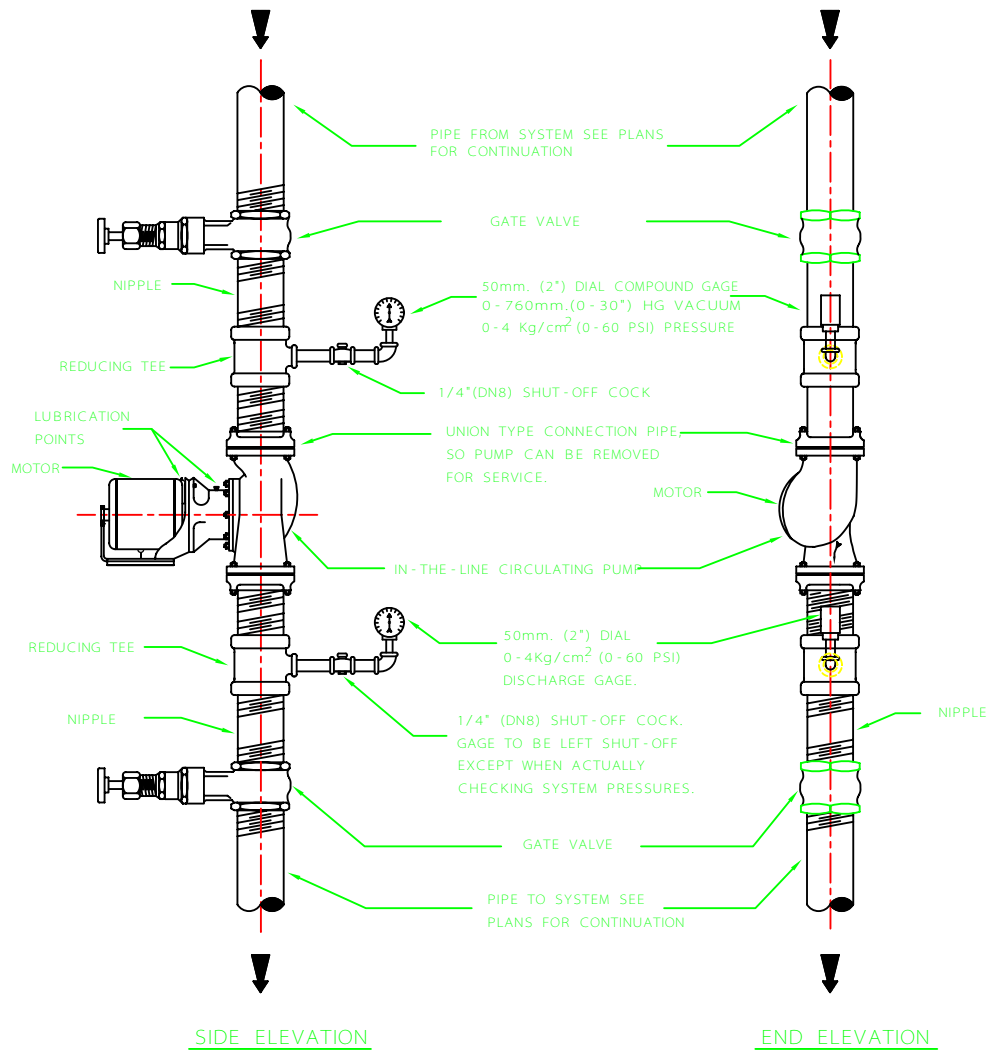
PIPE FROM SYSTEM SEE PLANS FOR CONTINUATION

GATE VALVE

NIPPLE

50mm. (2") DIAL COMPOUND GAGE
0-760mm.(0-30") HG VACUUM
0-4 Kg/cm$^2$ (0-60 PSI) PRESSURE

REDUCING TEE

1/4"(DN8) SHUT-OFF COCK

LUBRICATION POINTS

UNION TYPE CONNECTION PIPE, SO PUMP CAN BE REMOVED FOR SERVICE.

MOTOR

MOTOR

IN-THE-LINE CIRCULATING PUMP

REDUCING TEE

50mm. (2") DIAL
0-4Kg/cm$^2$ (0-60 PSI)
DISCHARGE GAGE.

NIPPLE

NIPPLE

1/4" (DN8) SHUT-OFF COCK. GAGE TO BE LEFT SHUT-OFF EXCEPT WHEN ACTUALLY CHECKING SYSTEM PRESSURES.

GATE VALVE

PIPE TO SYSTEM SEE PLANS FOR CONTINUATION

SIDE ELEVATION

END ELEVATION